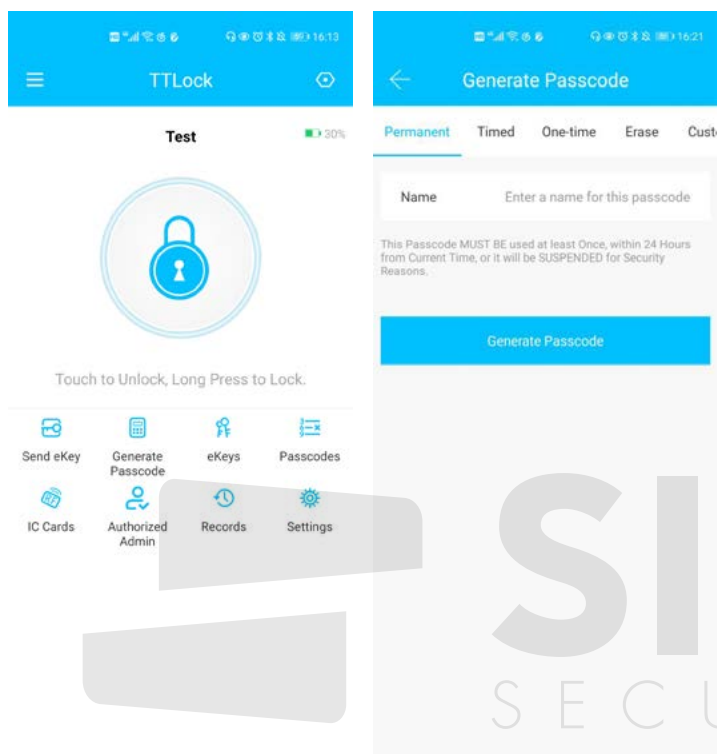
16:13

TTLock

Test

30%

Touch to Unlock, Long Press to Lock.

Send eKey

Generate Passcode

eKeys

Passcodes

IC Cards

Authorized Admin

Records

Settings

16:21

Generate Passcode

Permanent

Timed

One-time

Erase

Cust

Name

Enter a name for this passcode

This Passcode MUST BE used at least Once, within 24 Hours from Current Time, or it will be SUSPENDED for Security Reasons.

Generate Passcode

SI

SECU